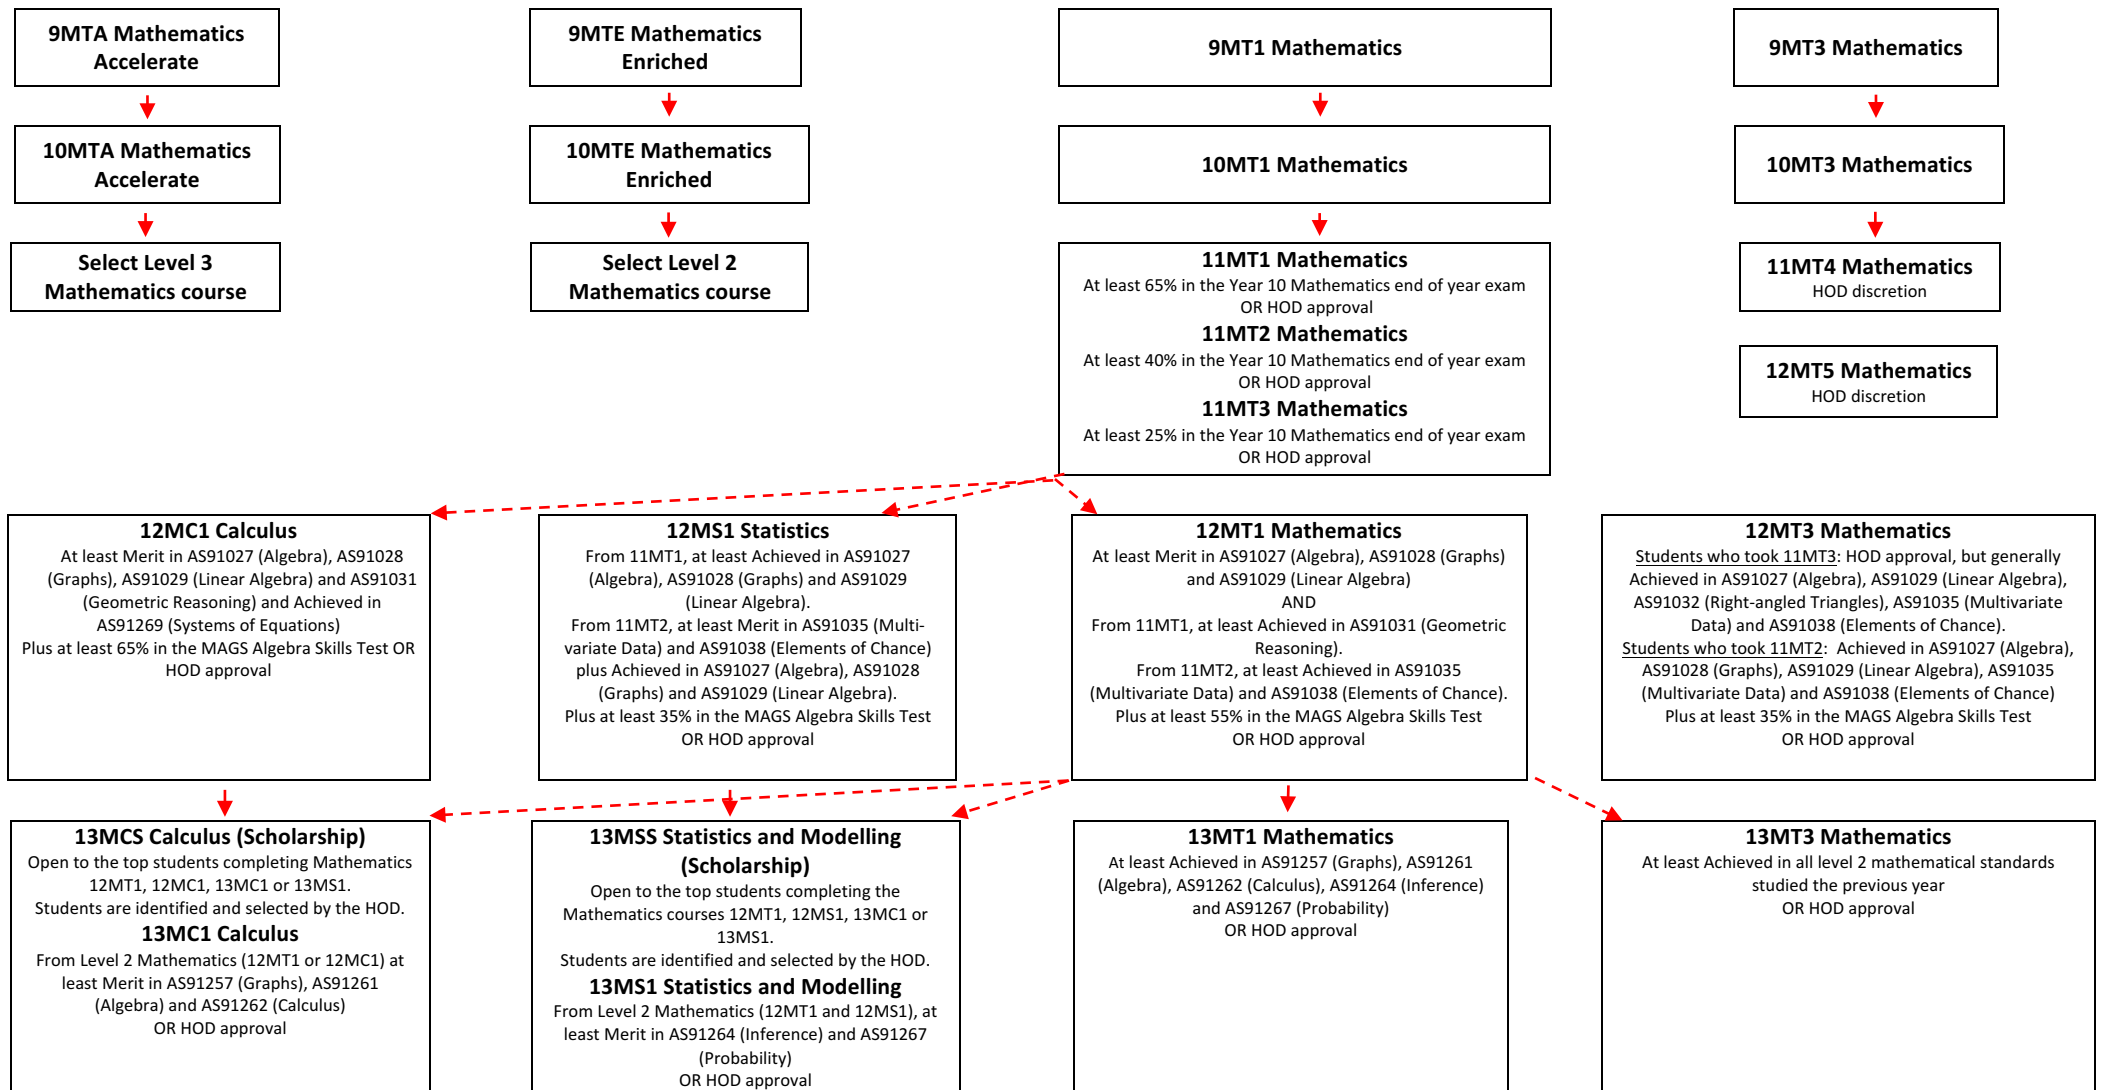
9MTA Mathematics Accelerate

10MTA Mathematics Accelerate

Select Level 3 Mathematics course

9MTE Mathematics Enriched

10MTE Mathematics Enriched

Select Level 2 Mathematics course

9MT1 Mathematics

10MT1 Mathematics

11MT1 Mathematics
At least 65% in the Year 10 Mathematics end of year exam OR HOD approval
11MT2 Mathematics
At least 40% in the Year 10 Mathematics end of year exam OR HOD approval
11MT3 Mathematics
At least 25% in the Year 10 Mathematics end of year exam OR HOD approval

9MT3 Mathematics

10MT3 Mathematics

11MT4 Mathematics
HOD discretion

12MT5 Mathematics
HOD discretion

12MC1 Calculus
At least Merit in AS91027 (Algebra), AS91028 (Graphs), AS91029 (Linear Algebra) and AS91031 (Geometric Reasoning) and Achieved in AS91269 (Systems of Equations)
Plus at least 65% in the MAGS Algebra Skills Test OR HOD approval

12MS1 Statistics
From 11MT1, at least Achieved in AS91027 (Algebra), AS91028 (Graphs) and AS91029 (Linear Algebra).
From 11MT2, at least Merit in AS91035 (Multivariate Data) and AS91038 (Elements of Chance) plus Achieved in AS91027 (Algebra), AS91028 (Graphs) and AS91029 (Linear Algebra).
Plus at least 35% in the MAGS Algebra Skills Test OR HOD approval

12MT1 Mathematics
At least Merit in AS91027 (Algebra), AS91028 (Graphs) and AS91029 (Linear Algebra)
AND
From 11MT1, at least Achieved in AS91031 (Geometric Reasoning).
From 11MT2, at least Achieved in AS91035 (Multivariate Data) and AS91038 (Elements of Chance).
Plus at least 55% in the MAGS Algebra Skills Test OR HOD approval

12MT3 Mathematics
Students who took 11MT3: HOD approval, but generally Achieved in AS91027 (Algebra), AS91029 (Linear Algebra), AS91032 (Right-angled Triangles), AS91035 (Multivariate Data) and AS91038 (Elements of Chance).
Students who took 11MT2: Achieved in AS91027 (Algebra), AS91028 (Graphs), AS91029 (Linear Algebra), AS91035 (Multivariate Data) and AS91038 (Elements of Chance)
Plus at least 35% in the MAGS Algebra Skills Test OR HOD approval

13MCS Calculus (Scholarship)
Open to the top students completing Mathematics 12MT1, 12MC1, 13MC1 or 13MS1.
Students are identified and selected by the HOD.
13MC1 Calculus
From Level 2 Mathematics (12MT1 or 12MC1) at least Merit in AS91257 (Graphs), AS91261 (Algebra) and AS91262 (Calculus)
OR HOD approval

13MSS Statistics and Modelling (Scholarship)
Open to the top students completing the Mathematics courses 12MT1, 12MS1, 13MC1 or 13MS1.
Students are identified and selected by the HOD.
13MS1 Statistics and Modelling
From Level 2 Mathematics (12MT1 and 12MS1), at least Merit in AS91264 (Inference) and AS91267 (Probability)
OR HOD approval

13MT1 Mathematics
At least Achieved in AS91257 (Graphs), AS91261 (Algebra), AS91262 (Calculus), AS91264 (Inference) and AS91267 (Probability)
OR HOD approval

13MT3 Mathematics
At least Achieved in all level 2 mathematical standards studied the previous year
OR HOD approval